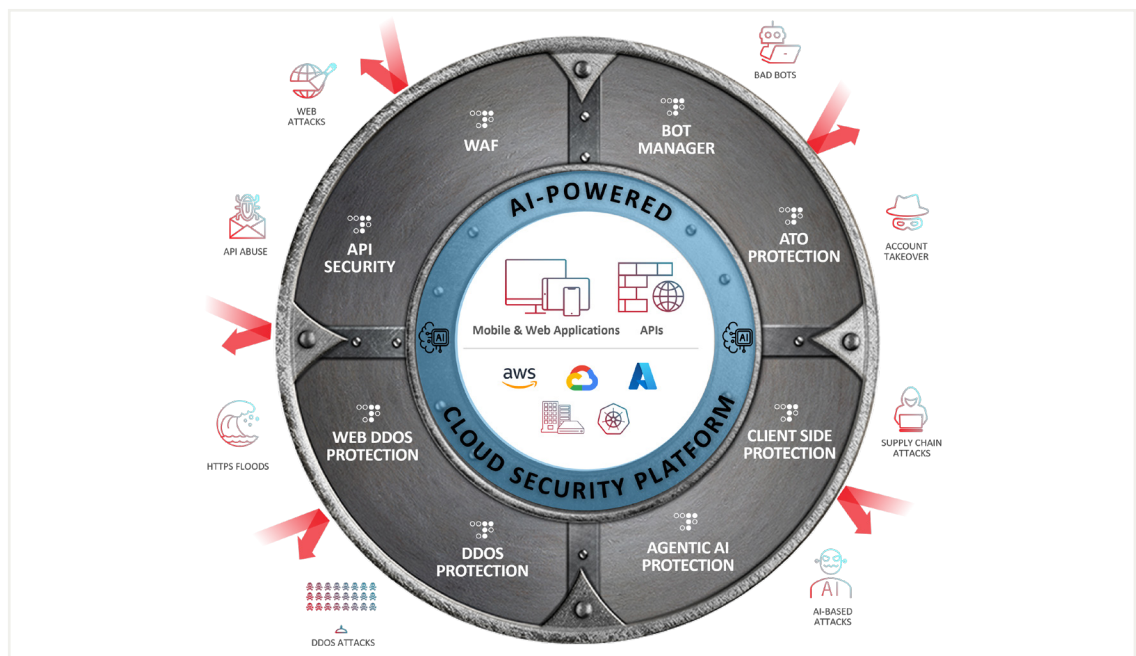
WEB ATTACKS

BAD BOTS

WAF

BOT MANAGER

AI-POWERED

API ABUSE

API SECURITY

ATO PROTECTION

ACCOUNT TAKEOVER

Mobile & Web Applications

APIs

AI

AI

aws

HTTPS FLOODS

WEB DDOS PROTECTION

CLIENT SIDE PROTECTION

SUPPLY CHAIN ATTACKS

CLOUD SECURITY PLATFORM

DDOS PROTECTION

AGENTIC AI PROTECTION

AI

AI-BASED ATTACKS

DDOS ATTACKS